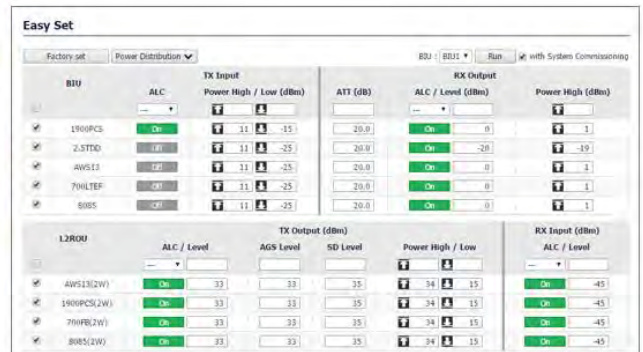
Easy Set

Factory set | Power Distribution

BIU : BIU1 | Run | with System Commissioning

| BIU | TX Input ALC | TX Input Power High / Low (dBm) | RX Output ATT (dB) | RX Output ALC / Level (dBm) | RX Output Power High (dBm) |
|---|---|---|---|---|---|
| | --- | | | --- | |
| 1900PCS | On | 11 / -15 | 20.0 | On 0 | 1 |
| 2.5TDD | Off | 11 / -25 | 20.0 | On -20 | -19 |
| AWS13 | Off | 11 / -25 | 20.0 | On 0 | 1 |
| 700LTEF | Off | 11 / -25 | 20.0 | On 0 | 1 |
| 8085 | Off | 11 / -25 | 20.0 | On 0 | 1 |

| L2RDU | TX Output (dBm) ALC / Level | AGS Level | SD Level | Power High / Low | RX Input (dBm) ALC / Level |
|---|---|---|---|---|---|
| | --- | | | | --- |
| AWS13(2W) | On 33 | 33 | 35 | 34 / 15 | On -45 |
| 1900PCS(2W) | On 33 | 33 | 35 | 34 / 15 | On -45 |
| 700FB(2W) | On 33 | 33 | 35 | 34 / 15 | On -45 |
| 8085(2W) | On 33 | 33 | 35 | 34 / 15 | On -45 |